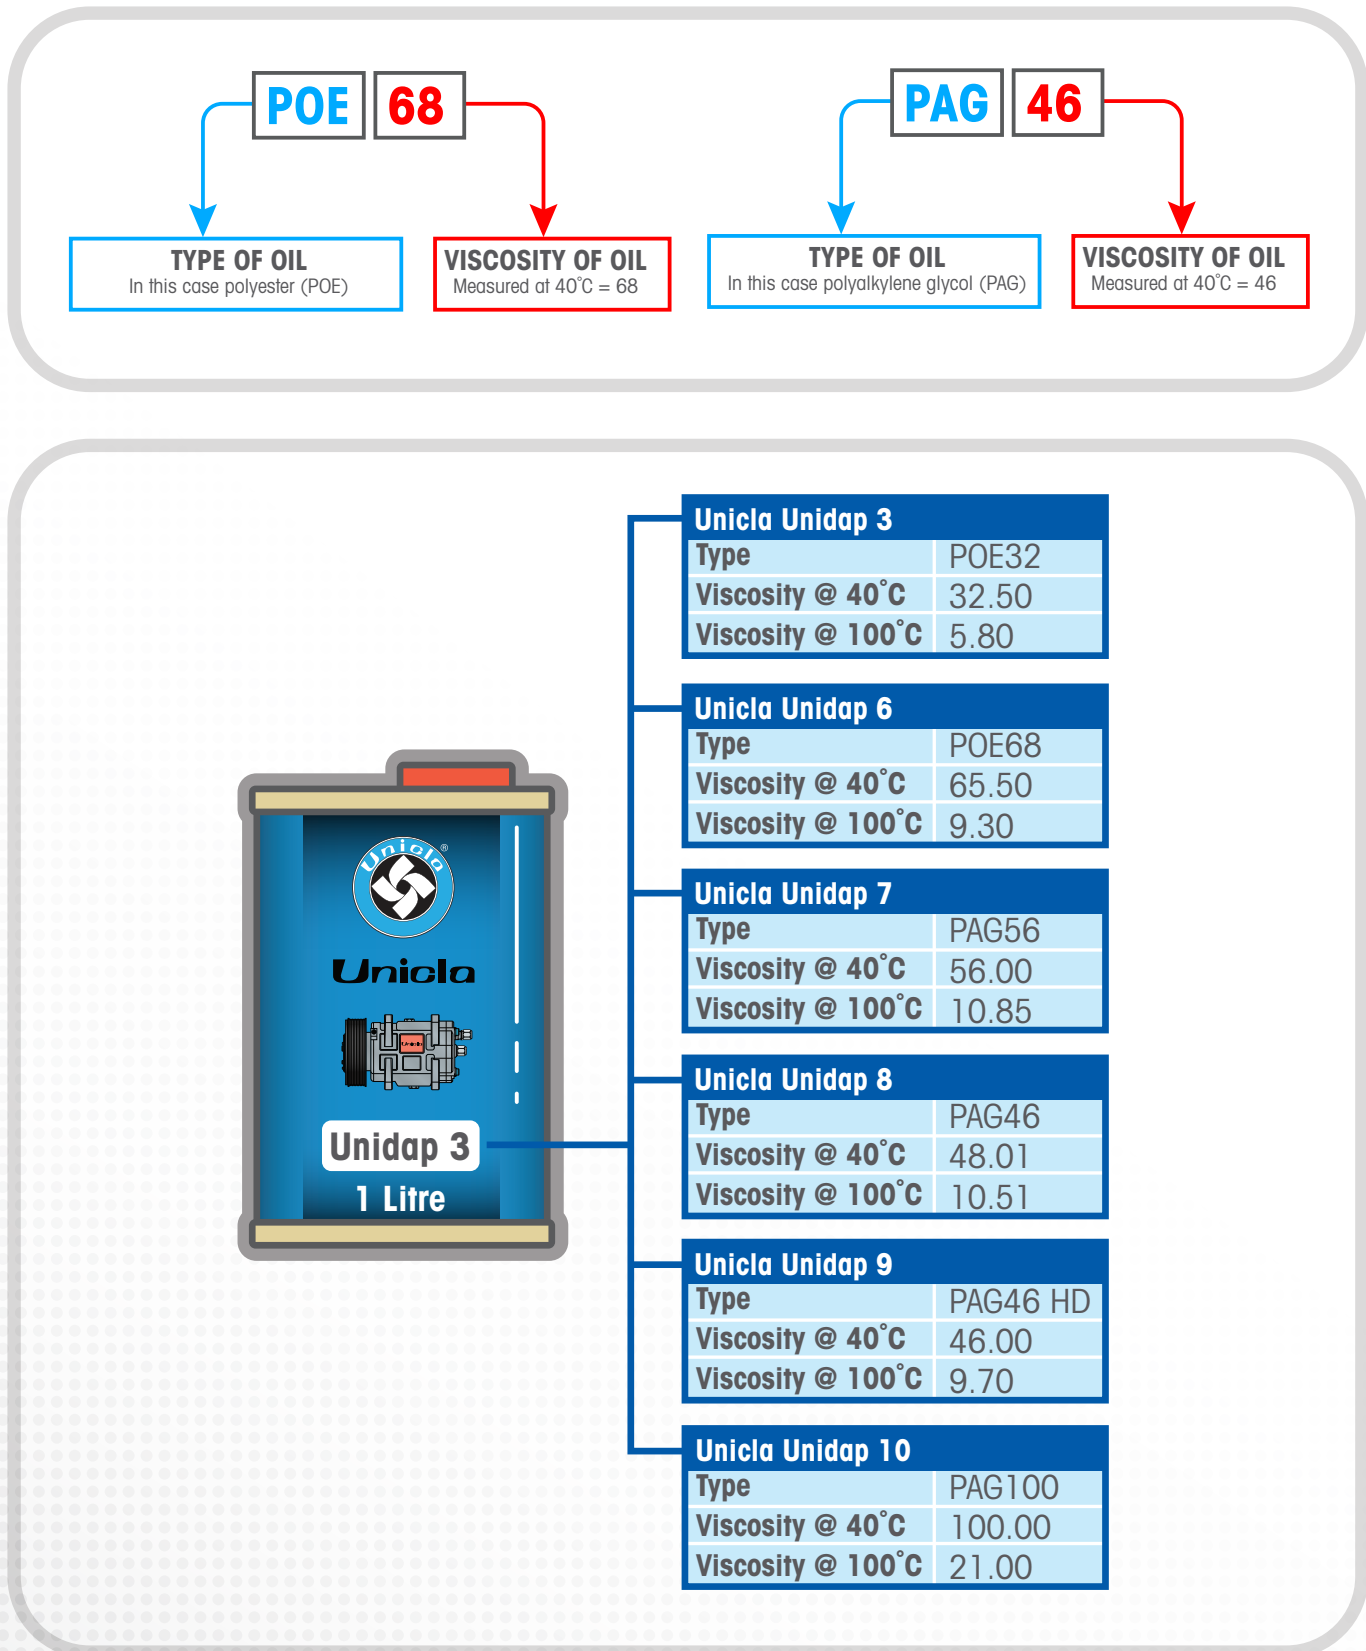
POE 68

TYPE OF OIL
In this case polyester (POE)

VISCOSITY OF OIL
Measured at 40˚C = 68

PAG 46

TYPE OF OIL
In this case polyalkylene glycol (PAG)

VISCOSITY OF OIL
Measured at 40˚C = 46

Unicla
Unicla
Unidap 3
1 Litre

| Unicla Unidap 3 | |
|---|---|
| Type | POE32 |
| Viscosity @ 40˚C | 32.50 |
| Viscosity @ 100˚C | 5.80 |

| Unicla Unidap 6 | |
|---|---|
| Type | POE68 |
| Viscosity @ 40˚C | 65.50 |
| Viscosity @ 100˚C | 9.30 |

| Unicla Unidap 7 | |
|---|---|
| Type | PAG56 |
| Viscosity @ 40˚C | 56.00 |
| Viscosity @ 100˚C | 10.85 |

| Unicla Unidap 8 | |
|---|---|
| Type | PAG46 |
| Viscosity @ 40˚C | 48.01 |
| Viscosity @ 100˚C | 10.51 |

| Unicla Unidap 9 | |
|---|---|
| Type | PAG46 HD |
| Viscosity @ 40˚C | 46.00 |
| Viscosity @ 100˚C | 9.70 |

| Unicla Unidap 10 | |
|---|---|
| Type | PAG100 |
| Viscosity @ 40˚C | 100.00 |
| Viscosity @ 100˚C | 21.00 |